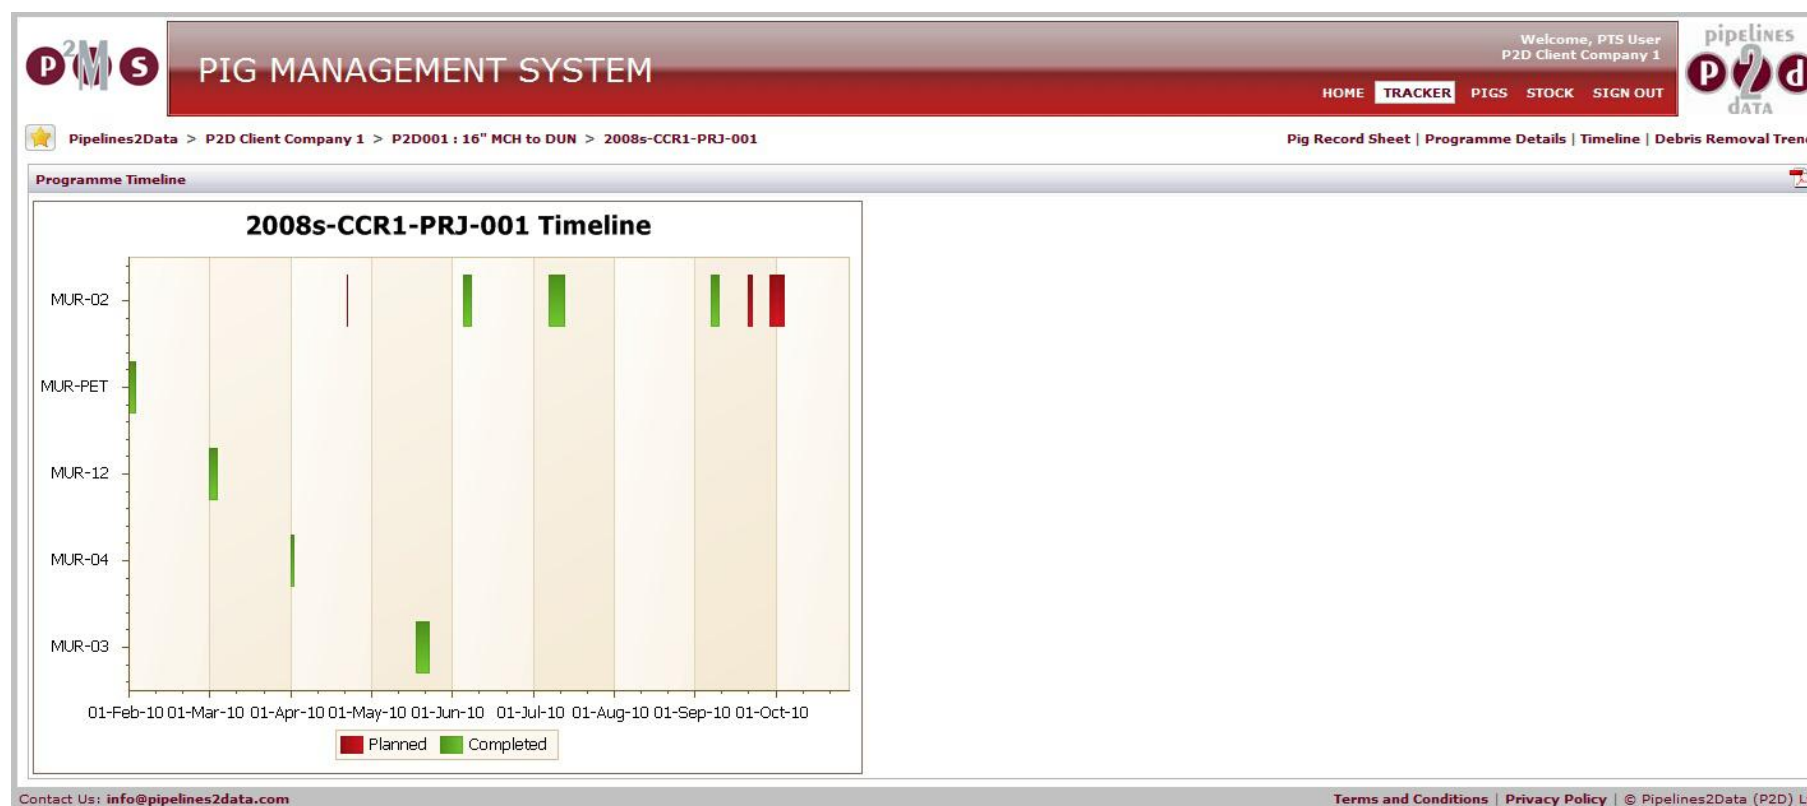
P2MS

PIG MANAGEMENT SYSTEM

Welcome, PTS User
P2D Client Company 1

HOME TRACKER PIGS STOCK SIGN OUT

pipelines P2d DATA

Pipelines2Data > P2D Client Company 1 > P2D001 : 16" MCH to DUN > 2008s-CCR1-PRJ-001

Pig Record Sheet | Programme Details | Timeline | Debris Removal Tren

Programme Timeline

2008s-CCR1-PRJ-001 Timeline

MUR-02
MUR-PET
MUR-12
MUR-04
MUR-03

01-Feb-10 01-Mar-10 01-Apr-10 01-May-10 01-Jun-10 01-Jul-10 01-Aug-10 01-Sep-10 01-Oct-10

Planned Completed

Contact Us: info@pipelines2data.com

Terms and Conditions | Privacy Policy | © Pipelines2Data (P2D) L